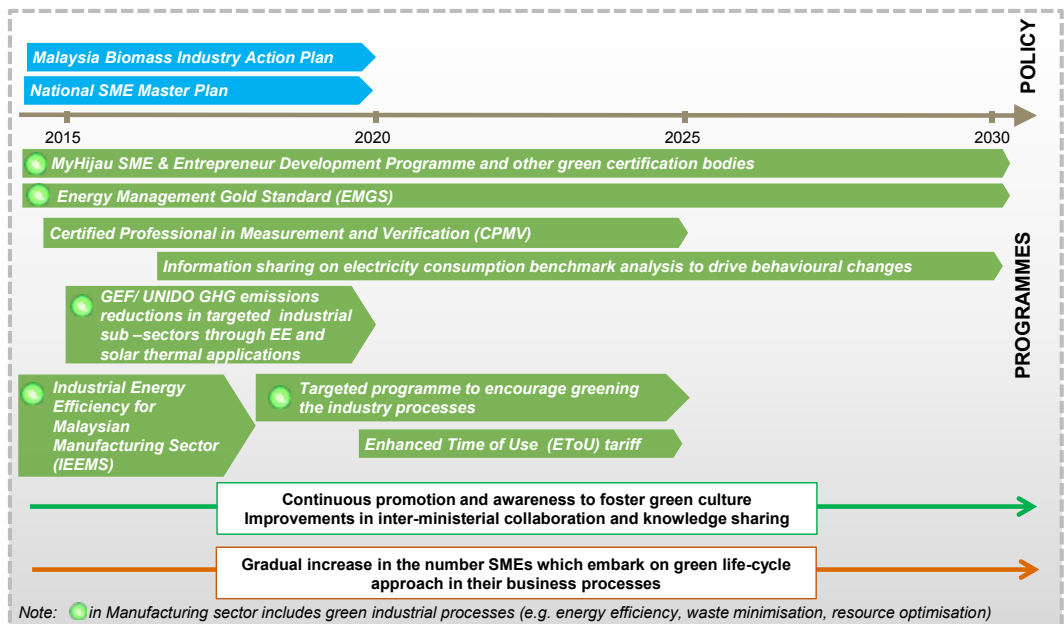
Malaysia Biomass Industry Action Plan

National SME Master Plan

POLICY

2015

2020

2025

2030

MyHijau SME & Entrepreneur Development Programme and other green certification bodies

Energy Management Gold Standard (EMGS)

Certified Professional in Measurement and Verification (CPMV)

Information sharing on electricity consumption benchmark analysis to drive behavioural changes

GEF/ UNIDO GHG emissions reductions in targeted industrial sub –sectors through EE and solar thermal applications

PROGRAMMES

Industrial Energy Efficiency for Malaysian Manufacturing Sector (IEEMS)

Targeted programme to encourage greening the industry processes

Enhanced Time of Use (EToU) tariff

Continuous promotion and awareness to foster green culture
Improvements in inter-ministerial collaboration and knowledge sharing

Gradual increase in the number SMEs which embark on green life-cycle approach in their business processes

Note: in Manufacturing sector includes green industrial processes (e.g. energy efficiency, waste minimisation, resource optimisation)